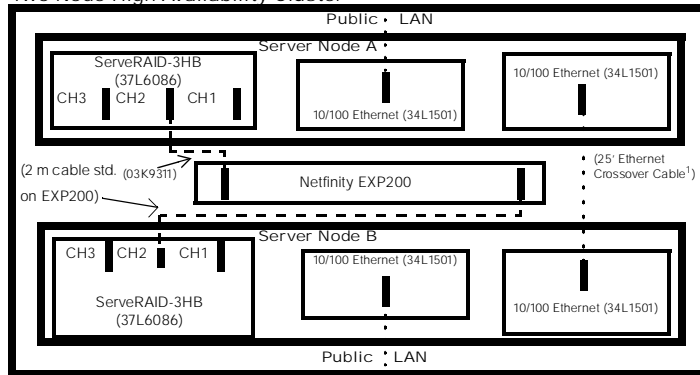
Two Node High Availability Cluster

Public LAN

Server Node A

ServeRAID-3HB (37L6086)

CH3 CH2 CH1

10/100 Ethernet (34L1501)

10/100 Ethernet (34L1501)

(2 m cable std. (03K9311) on EXP200)

Netfinity EXP200

(25' Ethernet Crossover Cable$^1$)

Server Node B

CH3 CH2 CH1

ServeRAID-3HB (37L6086)

10/100 Ethernet (34L1501)

10/100 Ethernet (34L1501)

Public LAN